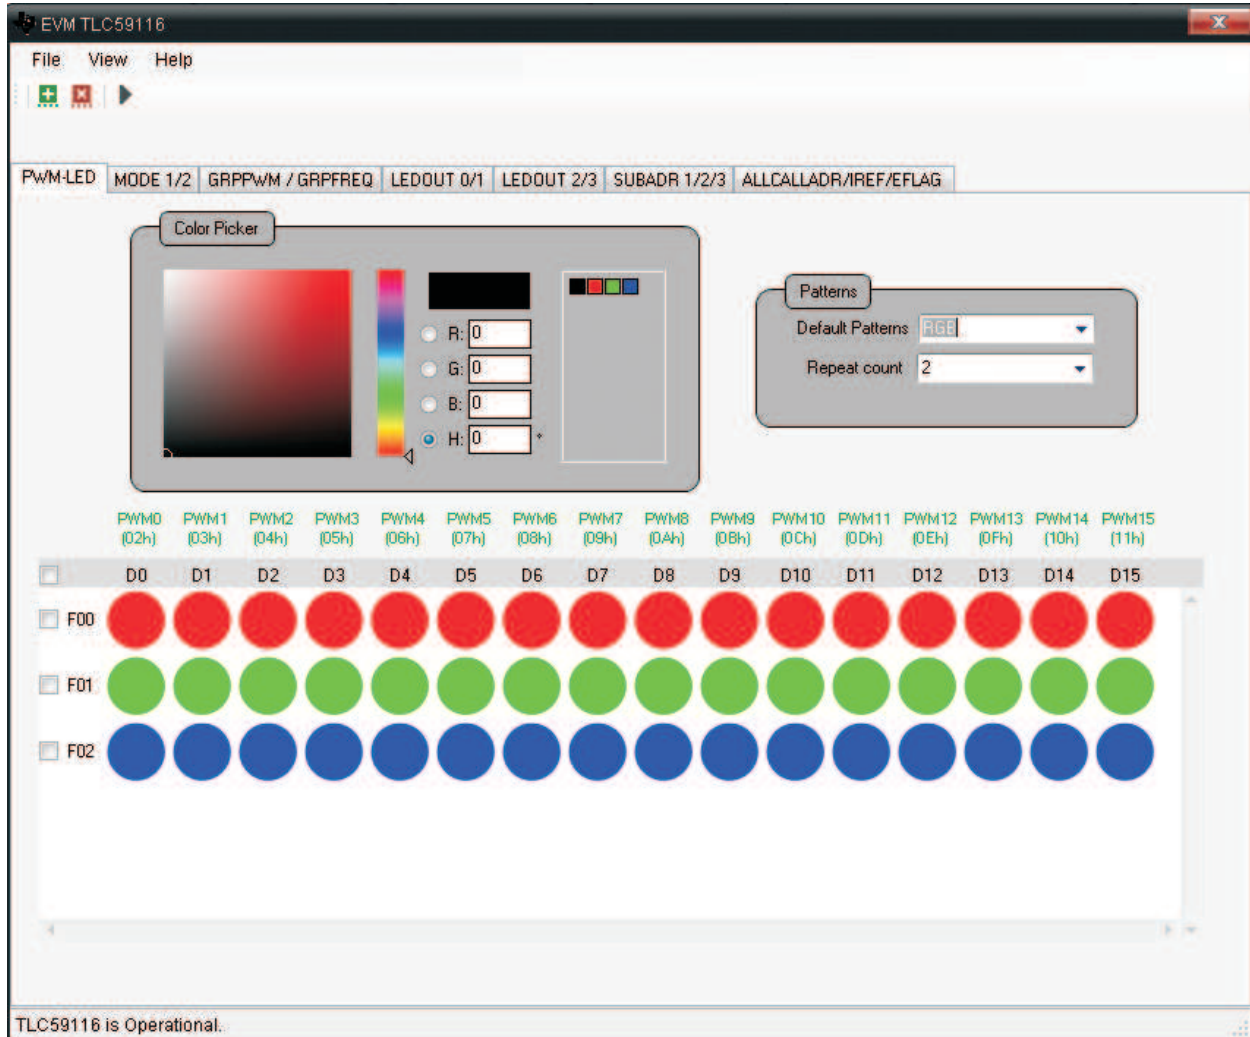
EVM TLC59116

File View Help

PWM-LED | MODE 1/2 | GRPPWM / GRPFREQ | LEDOUT 0/1 | LEDOUT 2/3 | SUBADR 1/2/3 | ALLCALLADR/IREF/EFLAG

Color Picker

R: 0
G: 0
B: 0
H: 0 °

Patterns

Default Patterns RGB

Repeat count 2

| | PWM0 (02h) | PWM1 (03h) | PWM2 (04h) | PWM3 (05h) | PWM4 (06h) | PWM5 (07h) | PWM6 (08h) | PWM7 (09h) | PWM8 (0Ah) | PWM9 (0Bh) | PWM10 (0Ch) | PWM11 (0Dh) | PWM12 (0Eh) | PWM13 (0Fh) | PWM14 (10h) | PWM15 (11h) |
|---|---|---|---|---|---|---|---|---|---|---|---|---|---|---|---|---|
| | D0 | D1 | D2 | D3 | D4 | D5 | D6 | D7 | D8 | D9 | D10 | D11 | D12 | D13 | D14 | D15 |
| F00 | | | | | | | | | | | | | | | | |
| F01 | | | | | | | | | | | | | | | | |
| F02 | | | | | | | | | | | | | | | | |

TLC59116 is Operational.